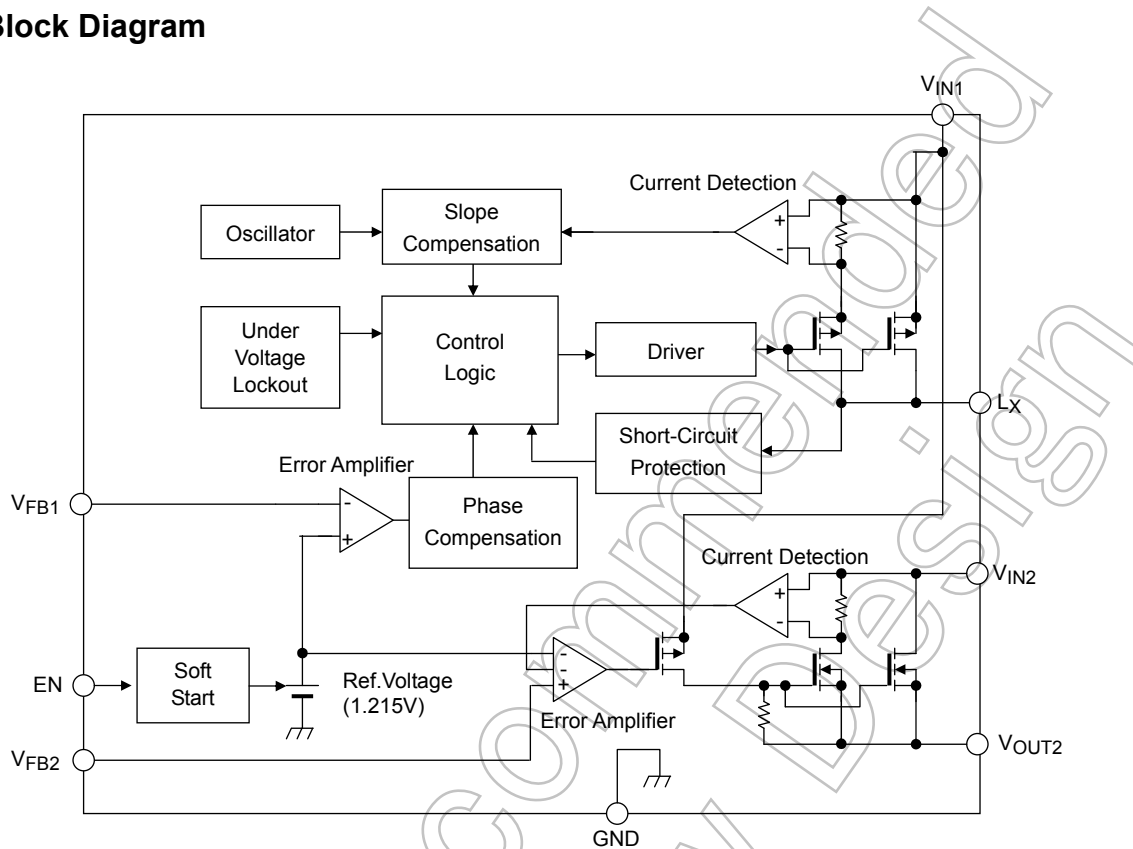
Block Diagram

$V_{IN1}$

Current Detection

Oscillator

Slope Compensation

Under Voltage Lockout

Control Logic

Driver

$L_X$

Short-Circuit Protection

Error Amplifier

$V_{FB1}$

Phase Compensation

Current Detection

$V_{IN2}$

EN

Soft Start

Ref.Voltage (1.215V)

Error Amplifier

$V_{FB2}$

$V_{OUT2}$

GND